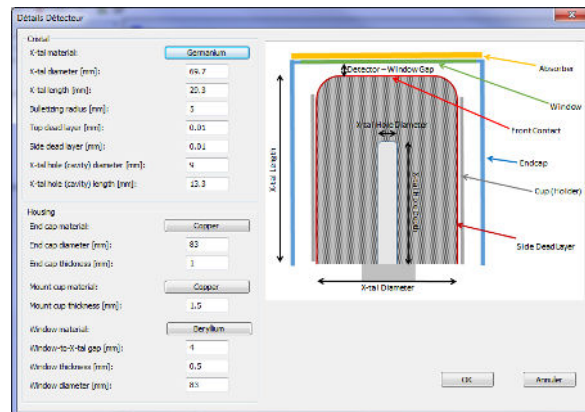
Détails Détecteur

Crystal
X-tal material: Germanium
X-tal diameter [mm]: 69.7
X-tal length [mm]: 20.3
Bulletizing radius [mm]: 5
Top dead layer [mm]: 0.01
Side dead layer [mm]: 0.01
X-tal hole (cavity) diameter [mm]: 9
X-tal hole (cavity) length [mm]: 13.3

Housing
End cap material: Copper
End cap diameter [mm]: 83
End cap thickness [mm]: 1

Mount cup material: Copper
Mount cup thickness [mm]: 1.5

Window material: Beryllium
Window-to-X-tal gap [mm]: 4
Window thickness [mm]: 0.5
Window diameter [mm]: 83

Detector – Window Gap
Absorber
Window
Front Contact
X-tal Hole Diameter
X-tal Length
X-tal Hole Length
Endcap
Cup (Holder)
Side Dead Layer
X-tal Diameter

OK
Annuler